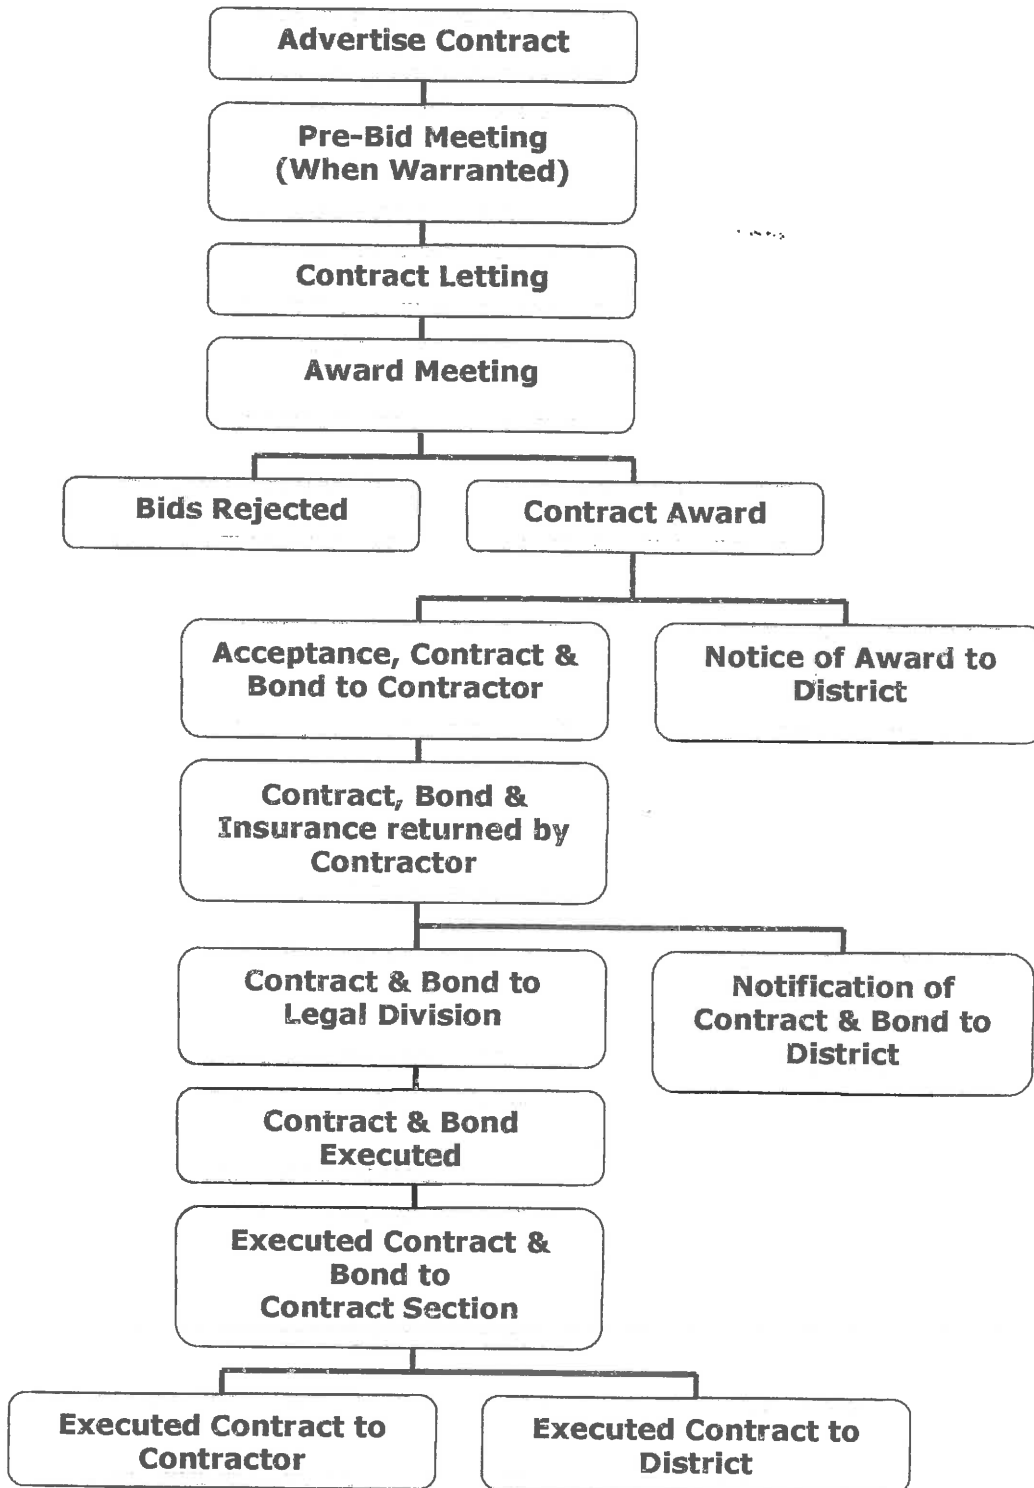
Advertise Contract

Pre-Bid Meeting (When Warranted)

Contract Letting

Award Meeting

Bids Rejected

Contract Award

Acceptance, Contract & Bond to Contractor

Notice of Award to District

Contract, Bond & Insurance returned by Contractor

Contract & Bond to Legal Division

Notification of Contract & Bond to District

Contract & Bond Executed

Executed Contract & Bond to Contract Section

Executed Contract to Contractor

Executed Contract to District